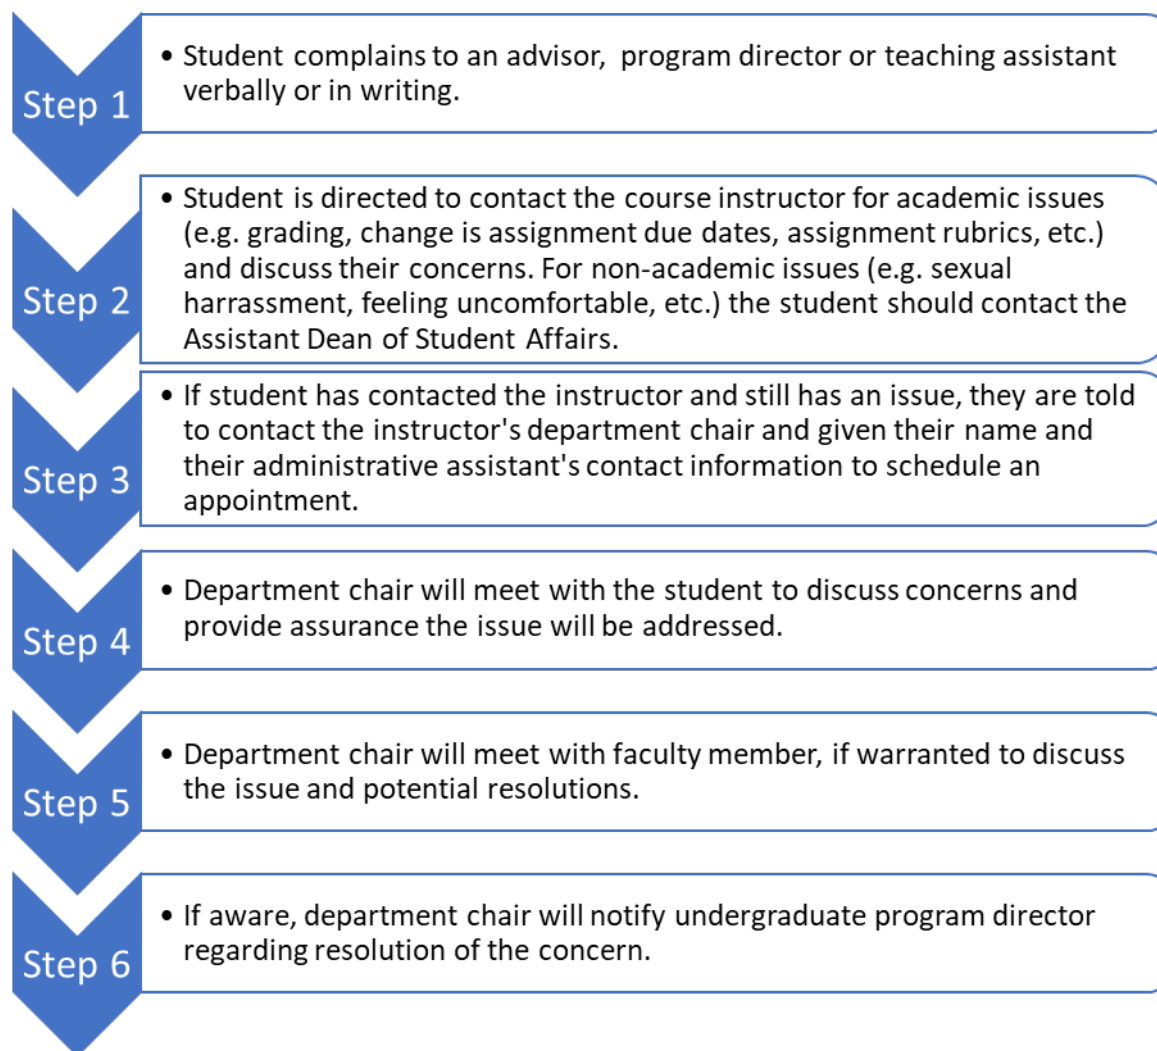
Step 1

• Student complains to an advisor, program director or teaching assistant verbally or in writing.

Step 2

• Student is directed to contact the course instructor for academic issues (e.g. grading, change is assignment due dates, assignment rubrics, etc.) and discuss their concerns. For non-academic issues (e.g. sexual harrassment, feeling uncomfortable, etc.) the student should contact the Assistant Dean of Student Affairs.

Step 3

• If student has contacted the instructor and still has an issue, they are told to contact the instructor's department chair and given their name and their administrative assistant's contact information to schedule an appointment.

Step 4

• Department chair will meet with the student to discuss concerns and provide assurance the issue will be addressed.

Step 5

• Department chair will meet with faculty member, if warranted to discuss the issue and potential resolutions.

Step 6

• If aware, department chair will notify undergraduate program director regarding resolution of the concern.